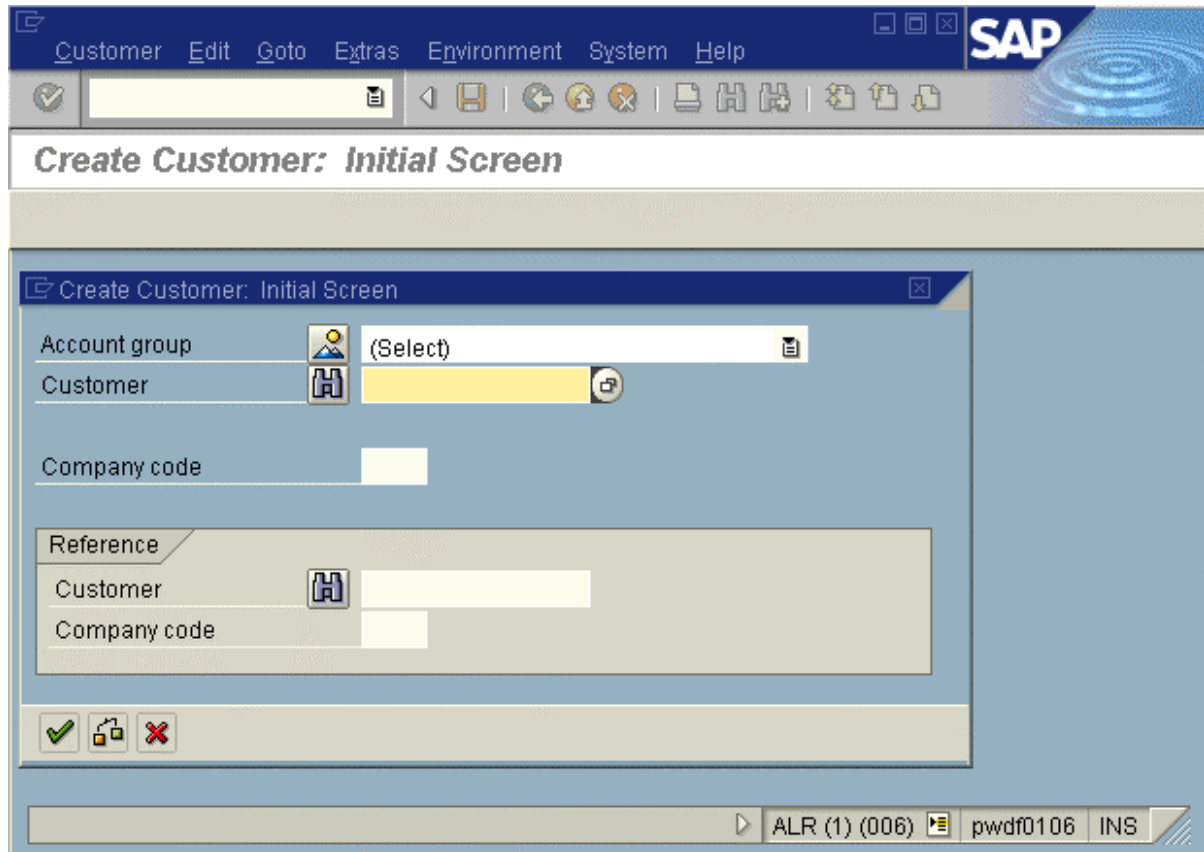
Customer Edit Goto Extras Environment System Help

SAP

Create Customer: Initial Screen

Create Customer: Initial Screen

Account group (Select)

Customer

Company code

Reference

Customer

Company code

ALR (1) (006) pwdf0106 INS